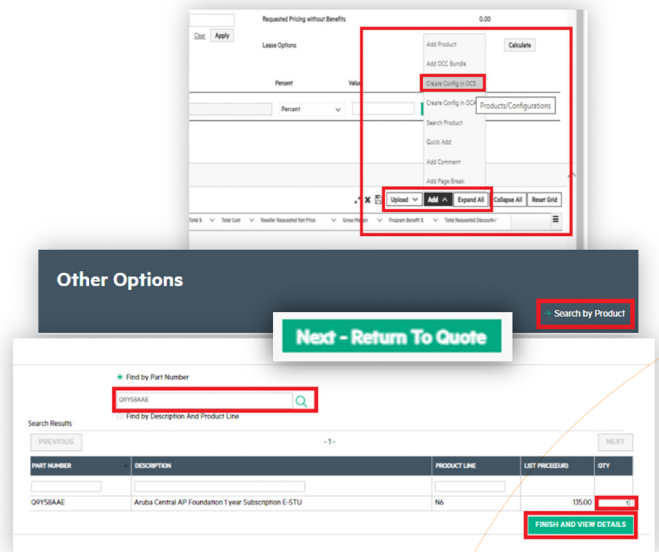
Requested Pricing without Benefits
0.00
Clear
Apply
Lease Options
Add Product
Calculate
Add OCC Bundle
Create Config in OCS
Percent
Value
Create Config in OCA
Products/Configurations
Percent
Search Product
Quick Add
Add Comment
Add Page Break
Upload
Add
Expand All
Collapse All
Reset Grid
Total $
Total Cost
Reseller Requested Net Price
Gross Margin
Program Benefit $
Total Requested Discount

Other Options
Search by Product

Next - Return To Quote

Find by Part Number
Q9Y58AAE
Find by Description And Product Line
Search Results
PREVIOUS
- 1 -
NEXT

| PART NUMBER | DESCRIPTION | PRODUCT LINE | LIST PRICE(EUR) | QTY |
|---|---|---|---|---|
| | | | | |
| Q9Y58AAE | Aruba Central AP Foundation 1 year Subscription E-STU | N6 | 135.00 | 1 |

FINISH AND VIEW DETAILS